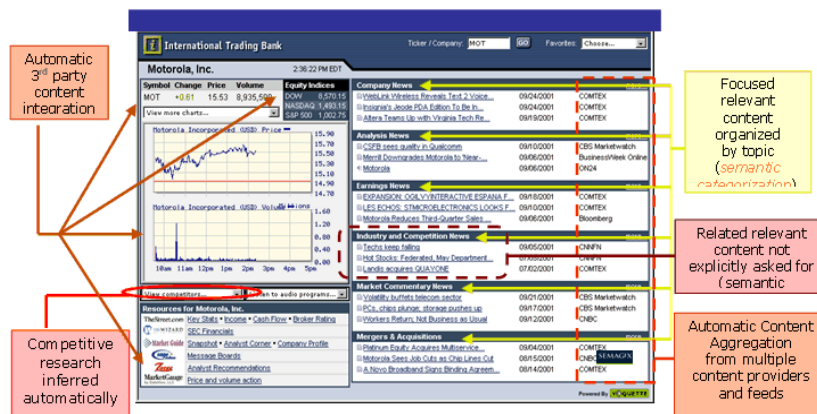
Automatic 3$^{rd}$ party content integration

Competitive research inferred automatically

International Trading Bank

Ticker / Company: MOT GO Favorites: Choose...

Motorola, Inc. 2:36:22 PM EDT

| Symbol | Change | Price | Volume |
|---|---|---|---|
| MOT | +0.61 | 15.53 | 8,935,500 |

| Equity Indices | |
|---|---|
| DOW | 8,570.15 |
| NASDAQ | 1,493.15 |
| S&P 500 | 1,002.75 |

View more charts...

Motorola Incorporated (USD) Price

15.90 15.70 15.50 15.30 15.10 14.90 14.70

Motorola Incorporated (USD) Volume Millions

1.60 1.20 0.80 0.40 0.00

10am 11am 12pm 1pm 2pm 3pm 4pm 5pm

View competitors... Listen to audio programs...

Resources for Motorola, Inc.

TheStreet.com Key Stats • Income • Cash Flow • Broker Rating
SEC Financials
Market Guide Snapshot • Analyst Corner • Company Profile
Message Boards
Zacks Analyst Recommendations
MarketGauge Price and volume action

Company News
WebLink Wireless Reveals Text 2 Voice... 09/24/2001 COMTEX
Insignia's Jeode PDA Edition To Be In... 09/24/2001 COMTEX
Altera Teams Up with Virginia Tech Re... 09/19/2001 COMTEX

Analysis News
CSFB sees quality in Qualcomm 09/10/2001 CBS Marketwatch
Merrill Downgrades Motorola to Near-... 09/06/2001 BusinessWeek Online
Motorola 09/06/2001 ON24

Earnings News
EXPANSION: OGILVYINTERACTIVE ESPANA F... 09/18/2001 COMTEX
LES ECHOS: STMICROELECTRONICS LOOKS F... 09/10/2001 COMTEX
Motorola Reduces Third-Quarter Sales ... 09/06/2001 Bloomberg

Industry and Competition News
Techs keep falling 09/05/2001 CNNFN
Hot Stocks: Federated, May Department... 08/14/2001 CNNFN
Landis acquires QUAYONE 07/02/2001 COMTEX

Market Commentary News
Volatility buffets telecom sector 09/21/2001 CBS Marketwatch
PCs, chips plunge, storage pushes up 09/17/2001 CBS Marketwatch
Workers Return, Not Business as Usual 09/12/2001 CNBC

Mergers & Acquisitions
Platinum Equity Acquires Multiservice... 09/04/2001 COMTEX
Motorola Sees Job Cuts as Chip Lines Cut 08/15/2001 CNBC SEMAGIX
A Novo Broadband Signs Binding Agreem... 08/14/2001 COMTEX

Powered by VOQUETTE

Focused relevant content organized by topic (semantic categorization)

Related relevant content not explicitly asked for (semantic

Automatic Content Aggregation from multiple content providers and feeds